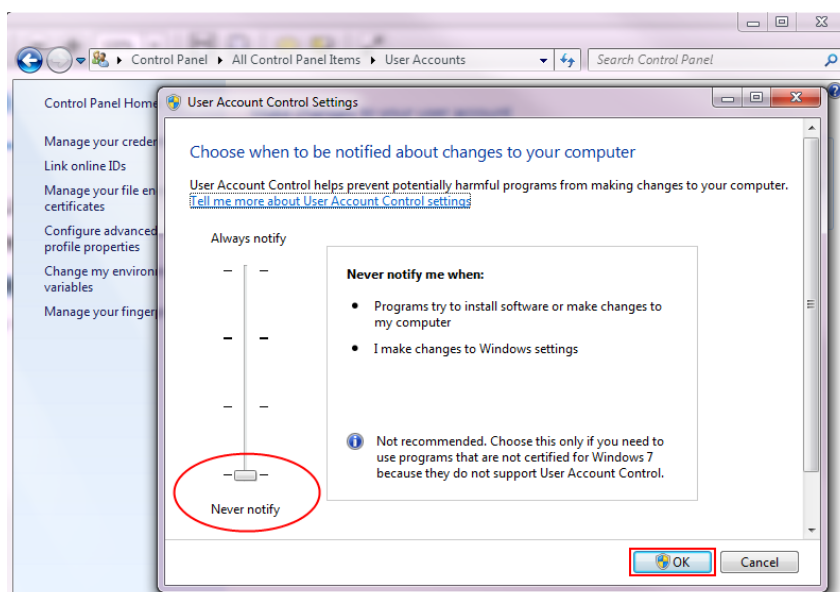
Control Panel ▸ All Control Panel Items ▸ User Accounts

Search Control Panel

Control Panel Home

Manage your creder

Link online IDs

Manage your file en certificates

Configure advanced profile properties

Change my environ variables

Manage your finger

User Account Control Settings

Choose when to be notified about changes to your computer

User Account Control helps prevent potentially harmful programs from making changes to your computer.

Tell me more about User Account Control settings

Always notify

Never notify me when:

- Programs try to install software or make changes to my computer
- I make changes to Windows settings

Not recommended. Choose this only if you need to use programs that are not certified for Windows 7 because they do not support User Account Control.

Never notify

OK

Cancel